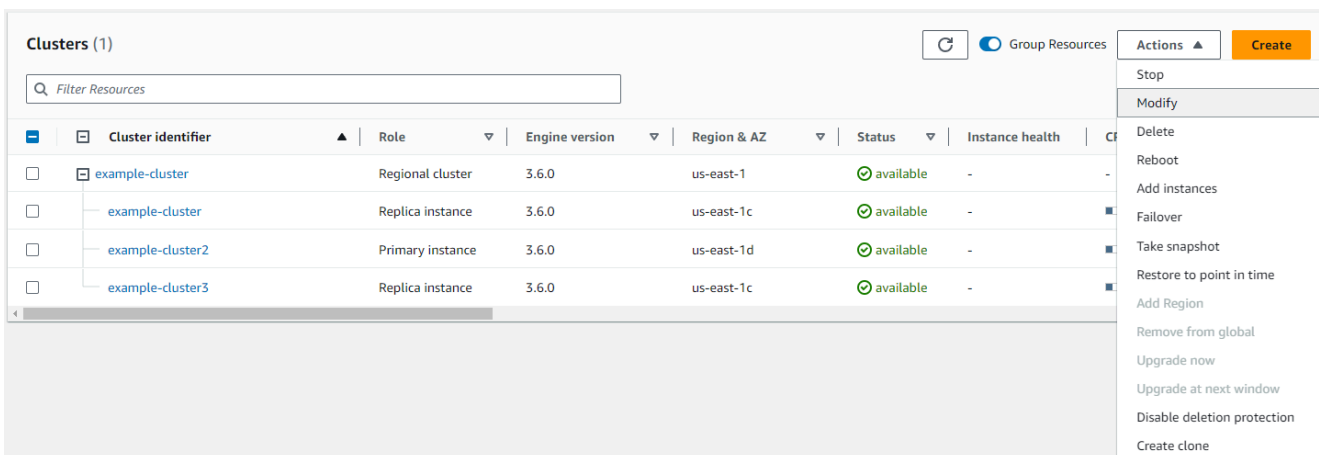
Clusters (1)

Group Resources

Actions

Create

Filter Resources

| | Cluster identifier | Role | Engine version | Region & AZ | Status | Instance health | C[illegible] |
|---|---|---|---|---|---|---|---|
| | example-cluster | Regional cluster | 3.6.0 | us-east-1 | available | - | - |
| | example-cluster | Replica instance | 3.6.0 | us-east-1c | available | - | |
| | example-cluster2 | Primary instance | 3.6.0 | us-east-1d | available | - | |
| | example-cluster3 | Replica instance | 3.6.0 | us-east-1c | available | - | |

Stop
Modify
Delete
Reboot
Add instances
Failover
Take snapshot
Restore to point in time
Add Region
Remove from global
Upgrade now
Upgrade at next window
Disable deletion protection
Create clone